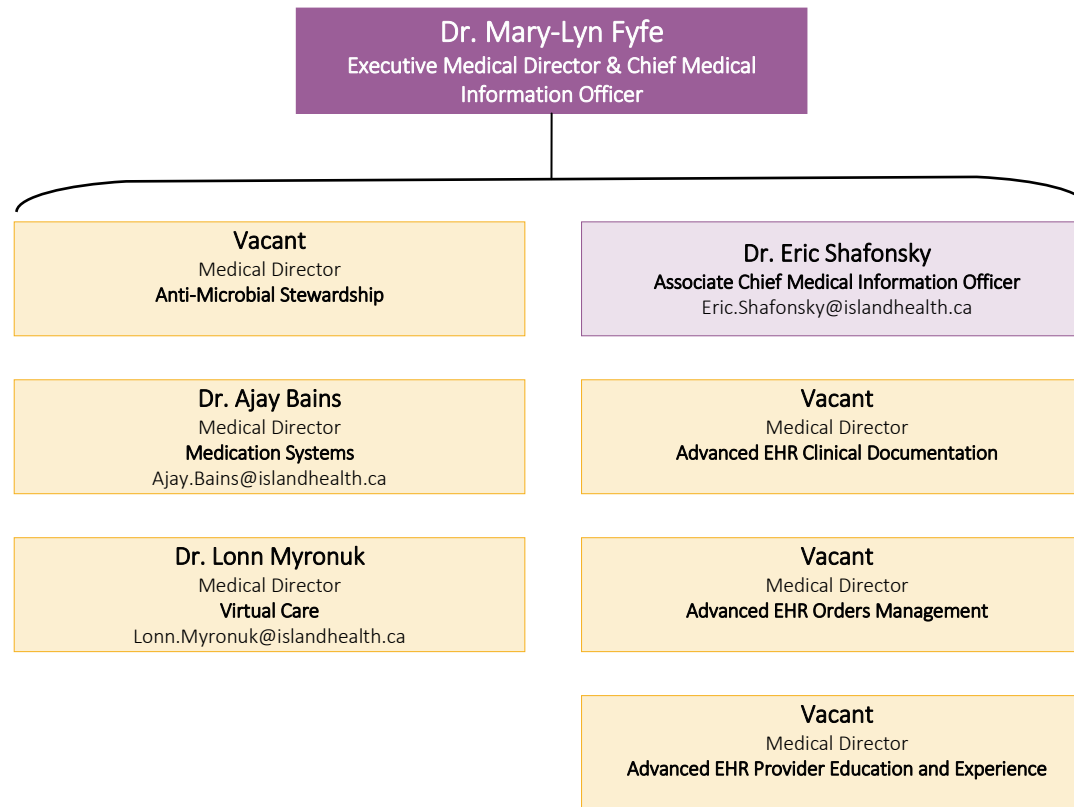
Dr. Mary-Lyn Fyfe
Executive Medical Director & Chief Medical Information Officer

Vacant
Medical Director
Anti-Microbial Stewardship

Dr. Ajay Bains
Medical Director
Medication Systems
Ajay.Bains@islandhealth.ca

Dr. Lonn Myronuk
Medical Director
Virtual Care
Lonn.Myronuk@islandhealth.ca

Dr. Eric Shafonsky
Associate Chief Medical Information Officer
Eric.Shafonsky@islandhealth.ca

Vacant
Medical Director
Advanced EHR Clinical Documentation

Vacant
Medical Director
Advanced EHR Orders Management

Vacant
Medical Director
Advanced EHR Provider Education and Experience